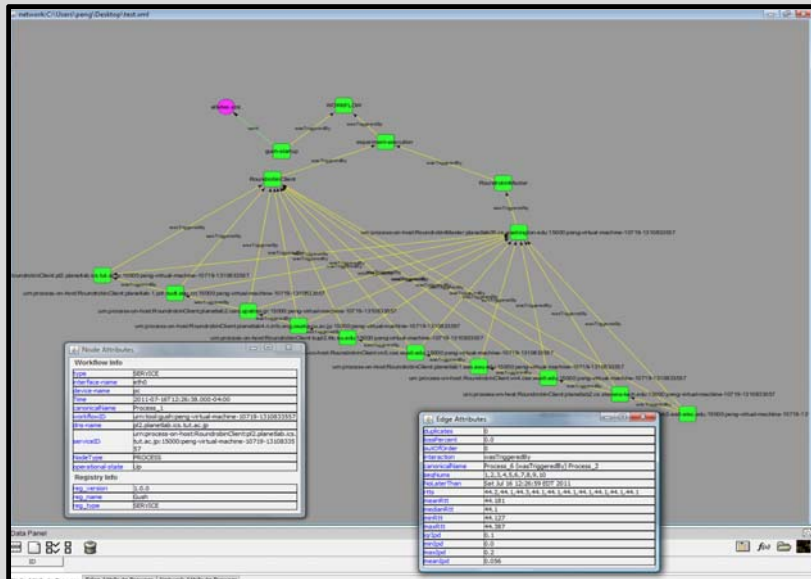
network:C:\Users\peng\Desktop\test.xml

RoundrobinClient

Node Attributes

Workflow Info

| type | SERVICE |
|---|---|
| interface-name | eth0 |
| device-name | pc |
| Time | 2011-07-16T12:26:38.000-04:00 |
| canonicalName | Process_1 |
| workflowID | urn:tool:guah:peng-virtual-machine-10719-1310833557 |
| dns-name | pl2.planetlab.ics.tut.ac.jp |
| serviceID | urn:process-on-host:RoundrobinClient:pl2.planetlab.ics.tut.ac.jp:15000:peng-virtual-machine-10719-131083355 57 |
| NodeType | PROCESS |
| operational-state | Up |

Registry Info

| reg_version | 1.0.0 |
|---|---|
| reg_name | Guah |
| reg_type | SERVICE |

Edge Attributes

| duplicates | 0 |
|---|---|
| lossPercent | 0.0 |
| outOfOrder | 0 |
| interaction | wasTriggeredBy |
| canonicalName | Process_6 (wasTriggeredBy) Process_2 |
| seqNums | 1,2,3,4,5,6,7,8,9,10 |
| NoLaterThan | Sat Jul 16 12:26:59 EDT 2011 |
| rtts | 44.2,44.1,44.3,44.1,44.1,44.1,44.1,44.1,44.1,44.1 |
| meanRtt | 44.181 |
| medianRtt | 44.1 |
| minRtt | 44.127 |
| maxRtt | 44.387 |
| ipSpd | 0.1 |
| minIpd | 0.0 |
| maxIpd | 0.2 |
| meanIpd | 0.056 |

Data Panel

ID